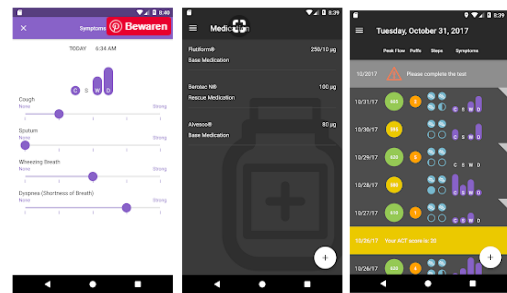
8:49

Symptoms

Bewaren

TODAY 6:34 AM

C S W D

Cough
None
Strong

Sputum
None
Strong

Wheezing Breath
None
Strong

Dyspnea (Shortness of Breath)
None
Strong

8:49

Medication

Flutiform®
250/10 µg
Base Medication

Berotec N®
100 µg
Rescue Medication

Alvesco®
80 µg
Base Medication

+

8:49

Tuesday, October 31, 2017

Peak Flows
Puffs
Steps
Symptoms

10/2017
Please complete the test

10/31/17

10/30/17

10/29/17
C S W D

10/28/17

10/27/17

10/26/17
Your ACT score is: 20

10/26/17

+